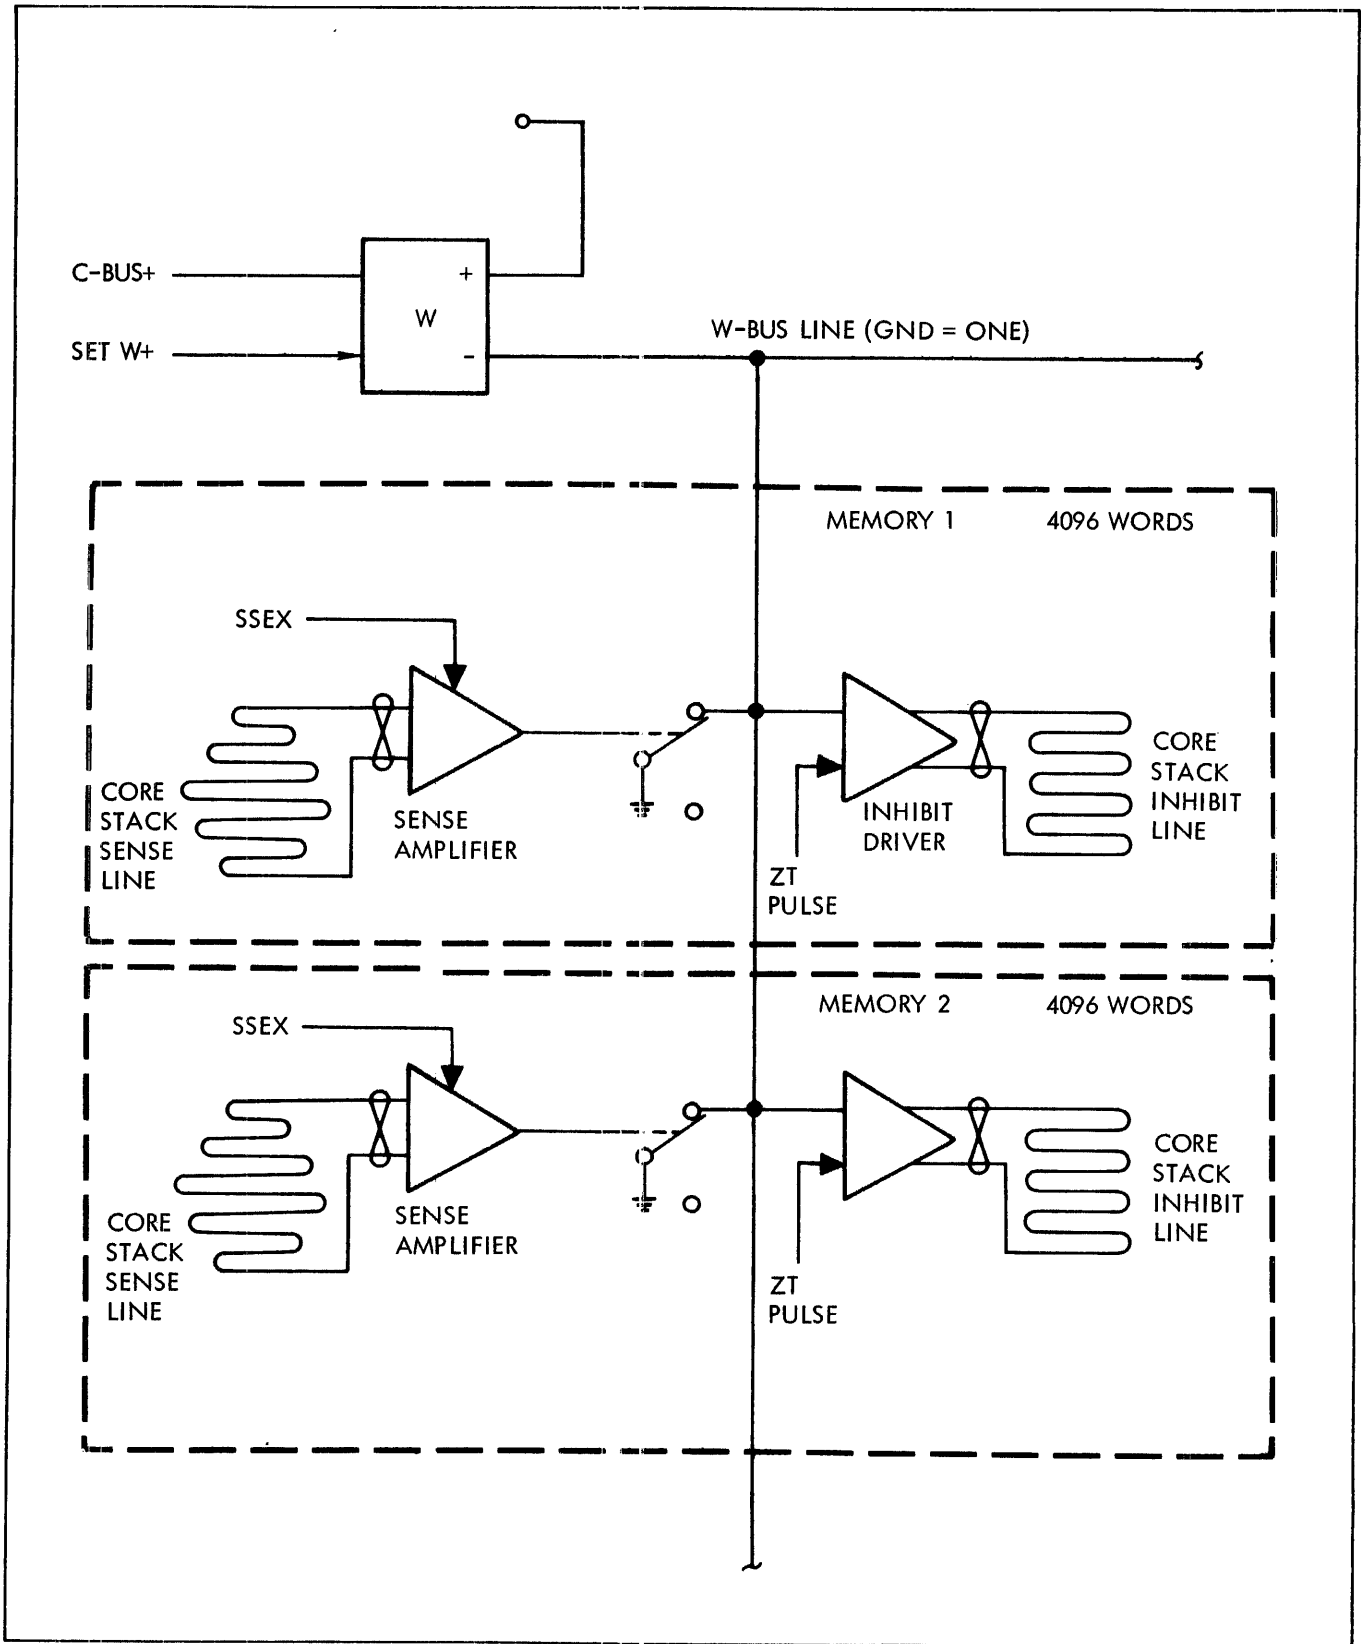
C-BUS+

SET W+

W

+

-

W-BUS LINE (GND = ONE)

MEMORY 1

4096 WORDS

SSEX

CORE STACK SENSE LINE

SENSE AMPLIFIER

INHIBIT DRIVER

ZT PULSE

CORE STACK INHIBIT LINE

MEMORY 2

4096 WORDS

SSEX

CORE STACK SENSE LINE

SENSE AMPLIFIER

ZT PULSE

CORE STACK INHIBIT LINE